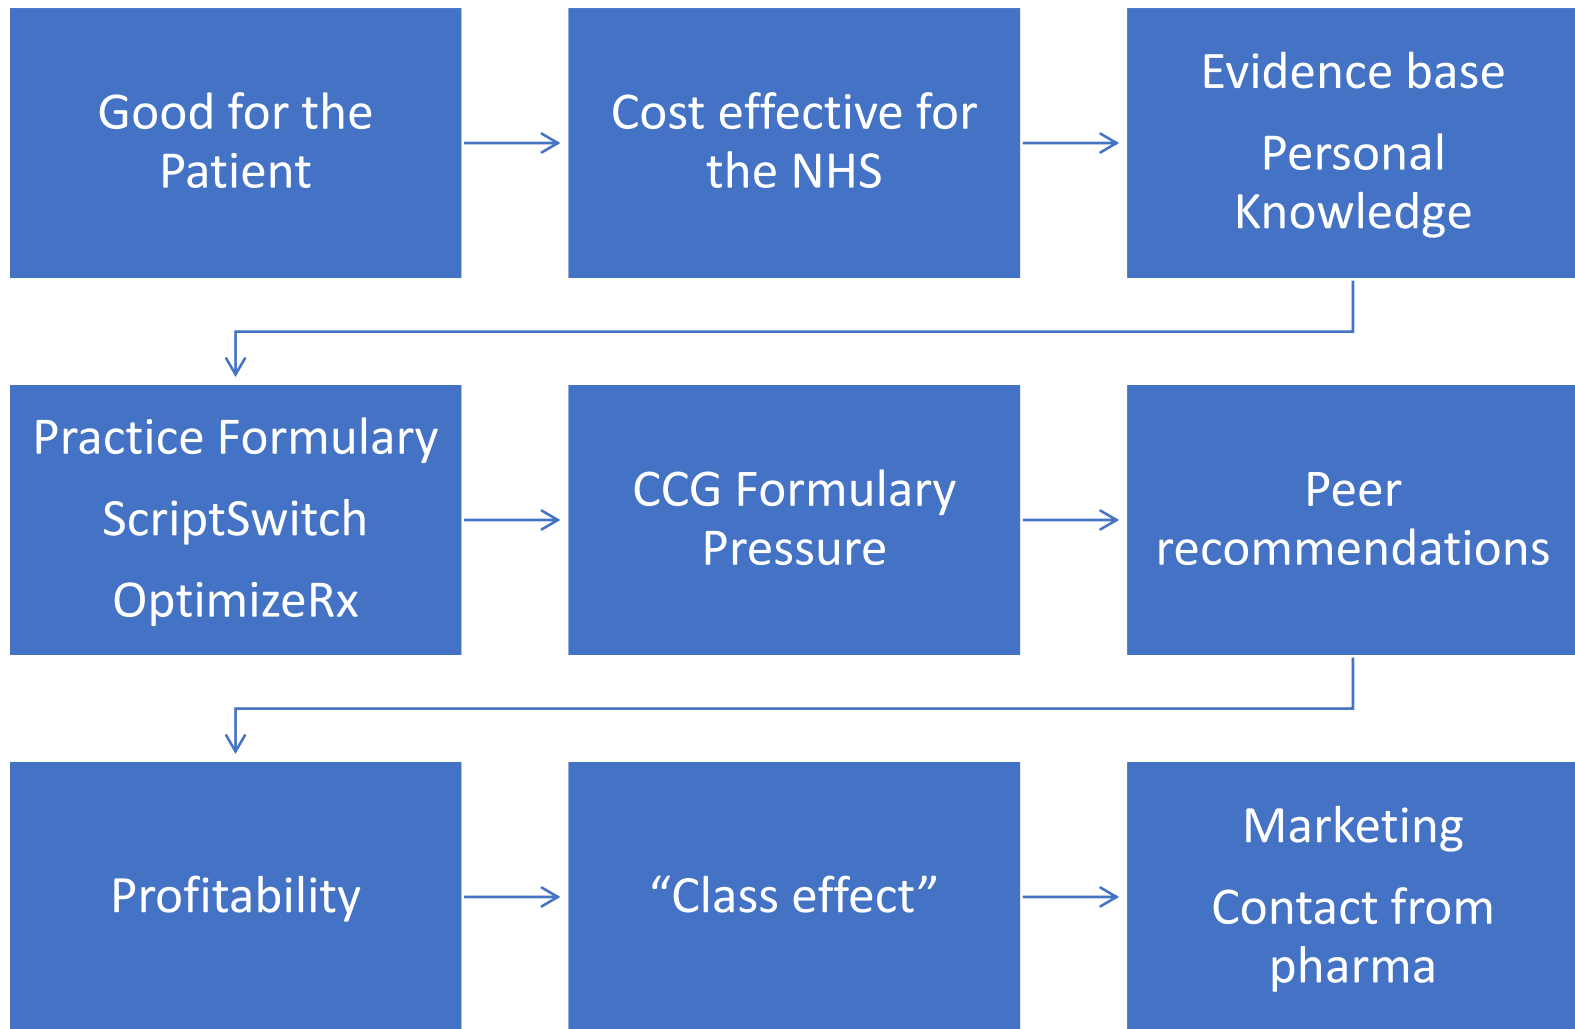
Good for the Patient

Cost effective for the NHS

Evidence base

Personal Knowledge

Practice Formulary

ScriptSwitch

OptimizeRx

CCG Formulary Pressure

Peer recommendations

Profitability

“Class effect”

Marketing

Contact from pharma